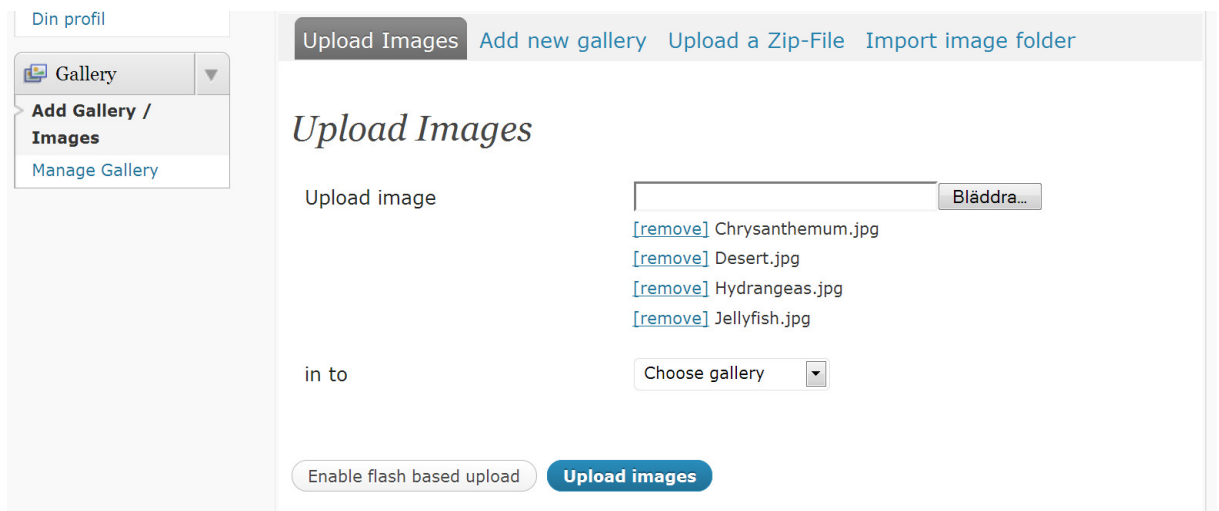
Din profil

Gallery

Add Gallery / Images

Manage Gallery

Upload Images Add new gallery Upload a Zip-File Import image folder

Upload Images

Upload image

Bläddra...

[remove] Chrysanthemum.jpg

[remove] Desert.jpg

[remove] Hydrangeas.jpg

[remove] Jellyfish.jpg

in to

Choose gallery

Enable flash based upload

Upload images